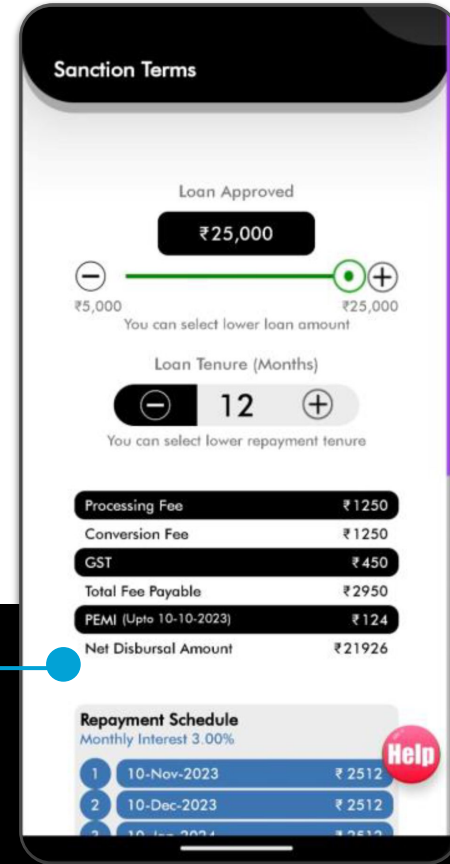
Sanction Terms

Loan Approved

₹25,000

₹5,000

₹25,000

You can select lower loan amount

Loan Tenure (Months)

12

You can select lower repayment tenure

| | |
|---|---|
| Processing Fee | ₹1250 |
| Conversion Fee | ₹1250 |
| GST | ₹450 |
| Total Fee Payable | ₹2950 |
| PEMI (Upto 10-10-2023) | ₹124 |
| Net Disbursal Amount | ₹21926 |

Repayment Schedule

Monthly Interest 3.00%

Help

| | | |
|---|---|---|
| 1 | 10-Nov-2023 | ₹ 2512 |
| 2 | 10-Dec-2023 | ₹ 2512 |
| 3 | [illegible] | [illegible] |